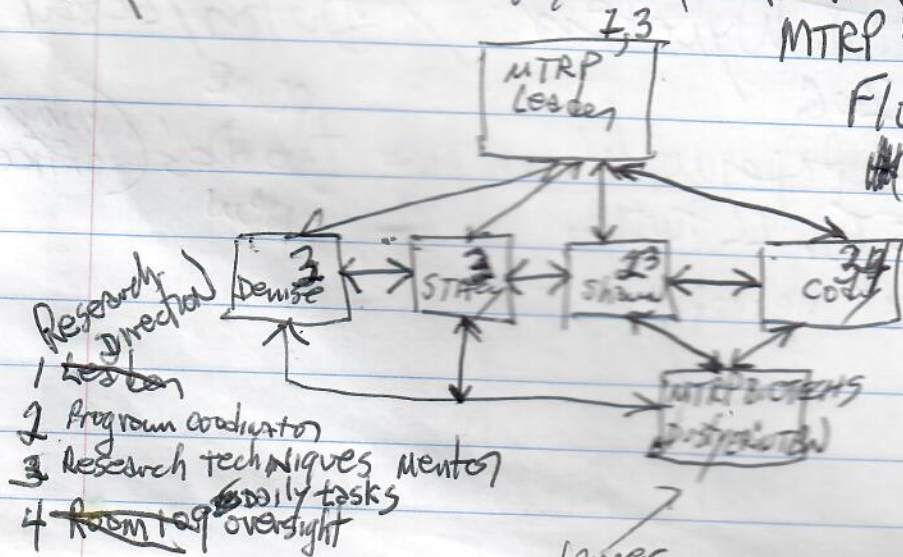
MTRP
Fl

1,3
MTRP Leader

2
Denise

3
STAcy

2 3
Shawn

3 4
Cody

MTRP BIOTECHS postgraduateW

Research Direction
1 ~~Leader~~
2 Program coordinator
3 Research techniques mentor
4 ~~Room tog~~ Daily tasks oversight

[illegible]